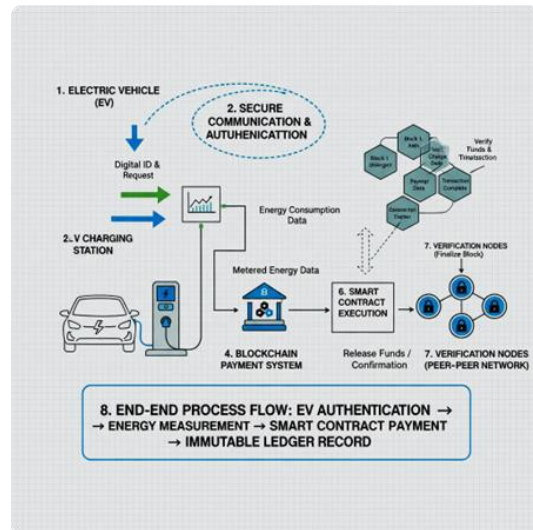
1. ELECTRIC VEHICLE (EV)

2. SECURE COMMUNICATION & AUTUHENICATTION

Digital ID & Request

2. V CHARGING STATION

Energy Consumption Data

Block 1 (Merger)

Block 1 Addr

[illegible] Charge Data

Payment Data

Transaction Complete

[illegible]

Verify Funds & Transaction

7. VERIFICATION NODES (Finalize Block)

Metered Energy Data

4. BLOCKCHAIN PAYMENT SYSTEM

6. SMART CONTRACT EXECUTION

Release Funds / Confirmation

7. VERIFICATION NODES (PEER-PEER NETWORK)

8. END-END PROCESS FLOW: EV AUTHENTICATION → → ENERGY MEASUREMENT → SMART CONTRACT PAYMENT → IMMUTABLE LEDGER RECORD